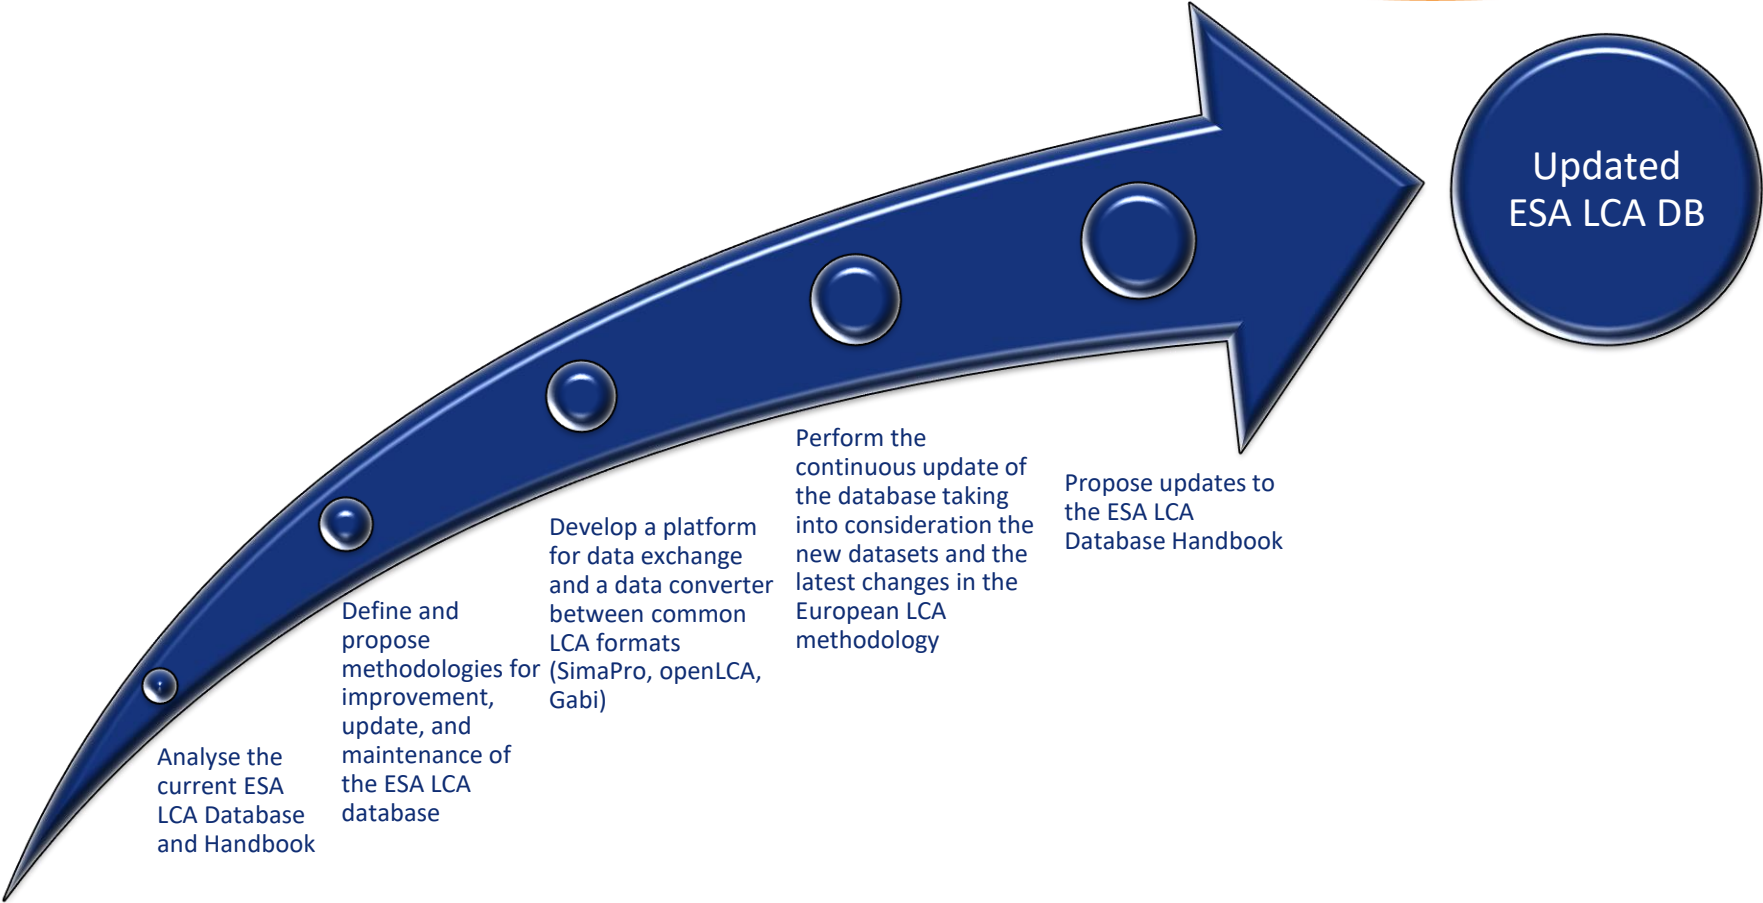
Analyse the current ESA LCA Database and Handbook

Define and propose methodologies for improvement, update, and maintenance of the ESA LCA database

Develop a platform for data exchange and a data converter between common LCA formats (SimaPro, openLCA, Gabi)

Perform the continuous update of the database taking into consideration the new datasets and the latest changes in the European LCA methodology

Propose updates to the ESA LCA Database Handbook

Updated ESA LCA DB